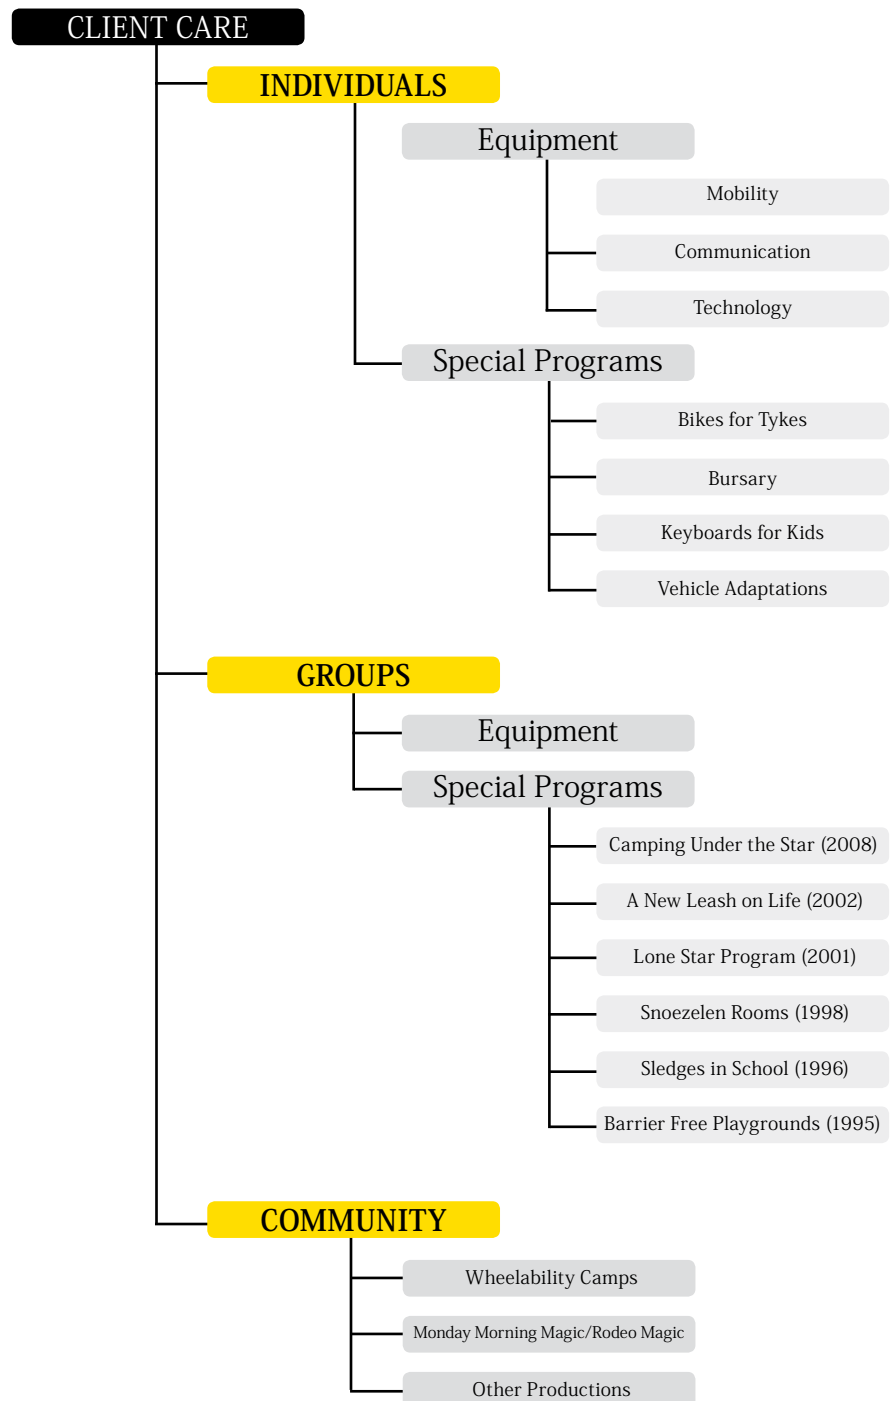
CLIENT CARE

INDIVIDUALS

Equipment

Mobility

Communication

Technology

Special Programs

Bikes for Tykes

Bursary

Keyboards for Kids

Vehicle Adaptations

GROUPS

Equipment

Special Programs

Camping Under the Star (2008)

A New Leash on Life (2002)

Lone Star Program (2001)

Snoezelen Rooms (1998)

Sledges in School (1996)

Barrier Free Playgrounds (1995)

COMMUNITY

Wheelability Camps

Monday Morning Magic/Rodeo Magic

Other Productions